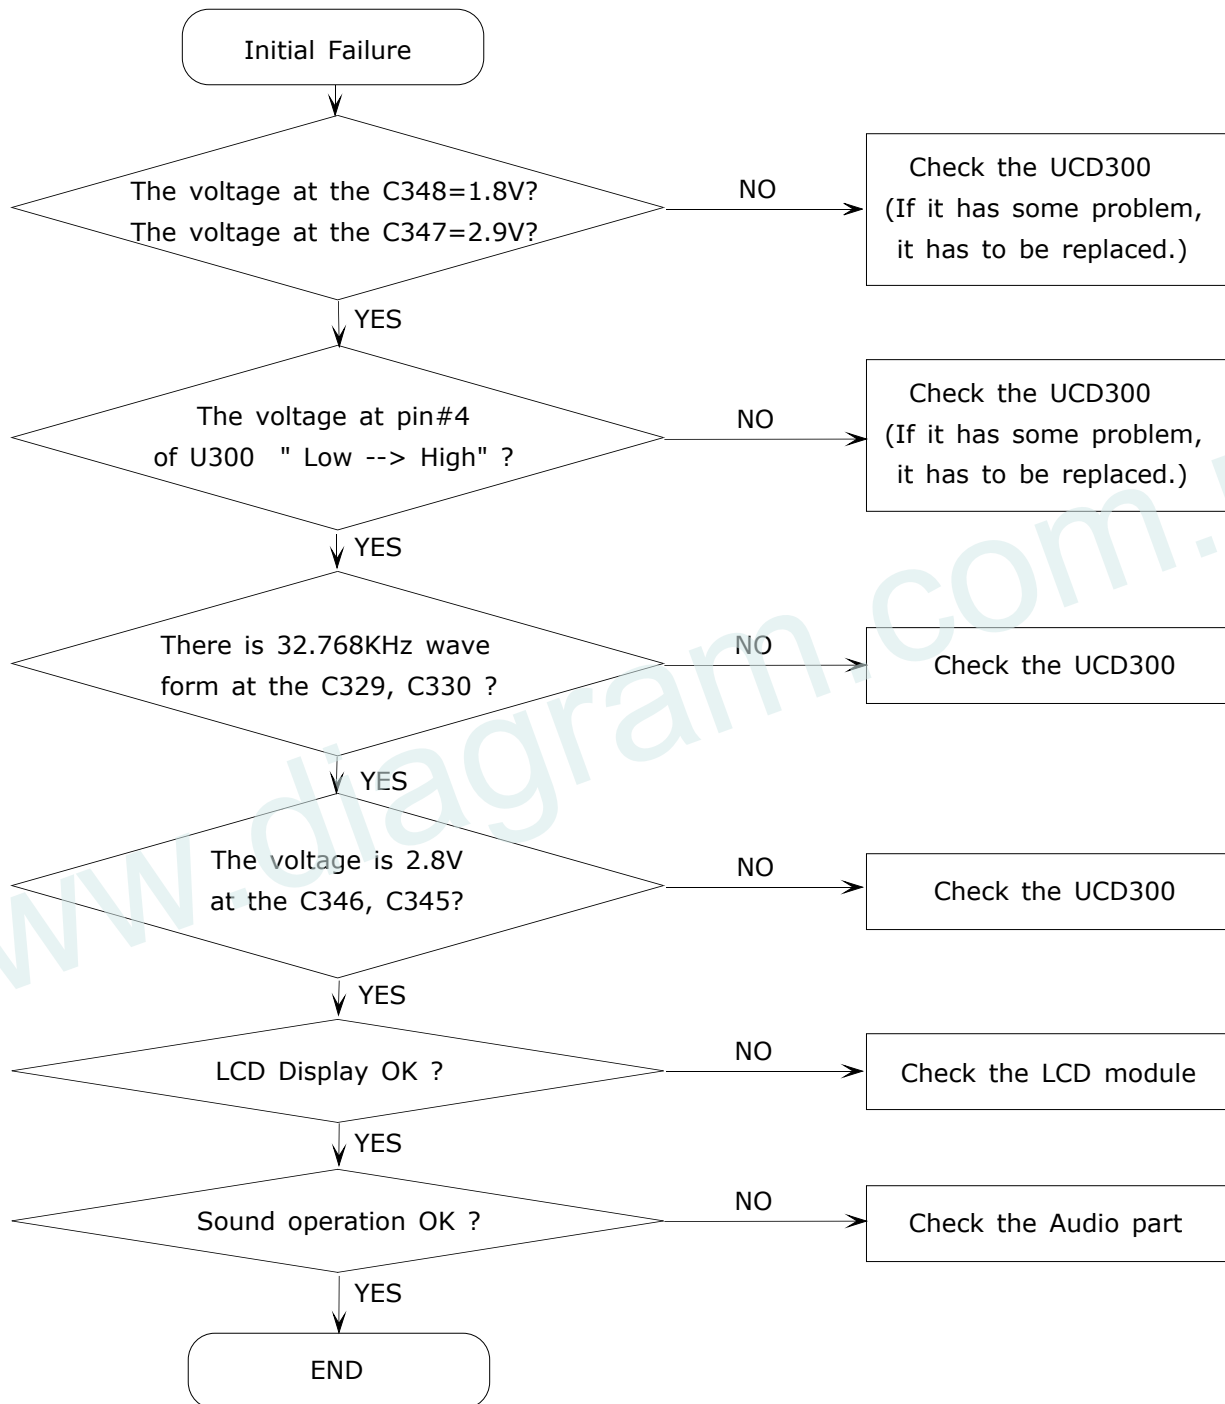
Initial Failure

The voltage at the C348=1.8V?
The voltage at the C347=2.9V?

NO

Check the UCD300
(If it has some problem, it has to be replaced.)

YES

The voltage at pin#4 of U300 " Low --> High" ?

NO

Check the UCD300
(If it has some problem, it has to be replaced.)

YES

There is 32.768KHz wave form at the C329, C330 ?

NO

Check the UCD300

YES

The voltage is 2.8V at the C346, C345?

NO

Check the UCD300

YES

LCD Display OK ?

NO

Check the LCD module

YES

Sound operation OK ?

NO

Check the Audio part

YES

END

www.diagram.com.